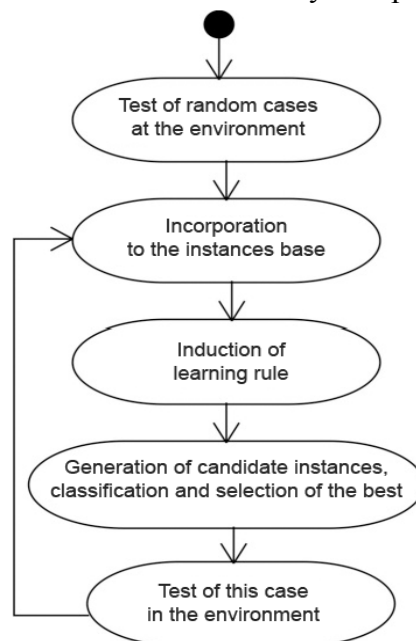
Test of random cases at the environment

Incorporation to the instances base

Induction of learning rule

Generation of candidate instances, classification and selection of the best

Test of this case in the environment